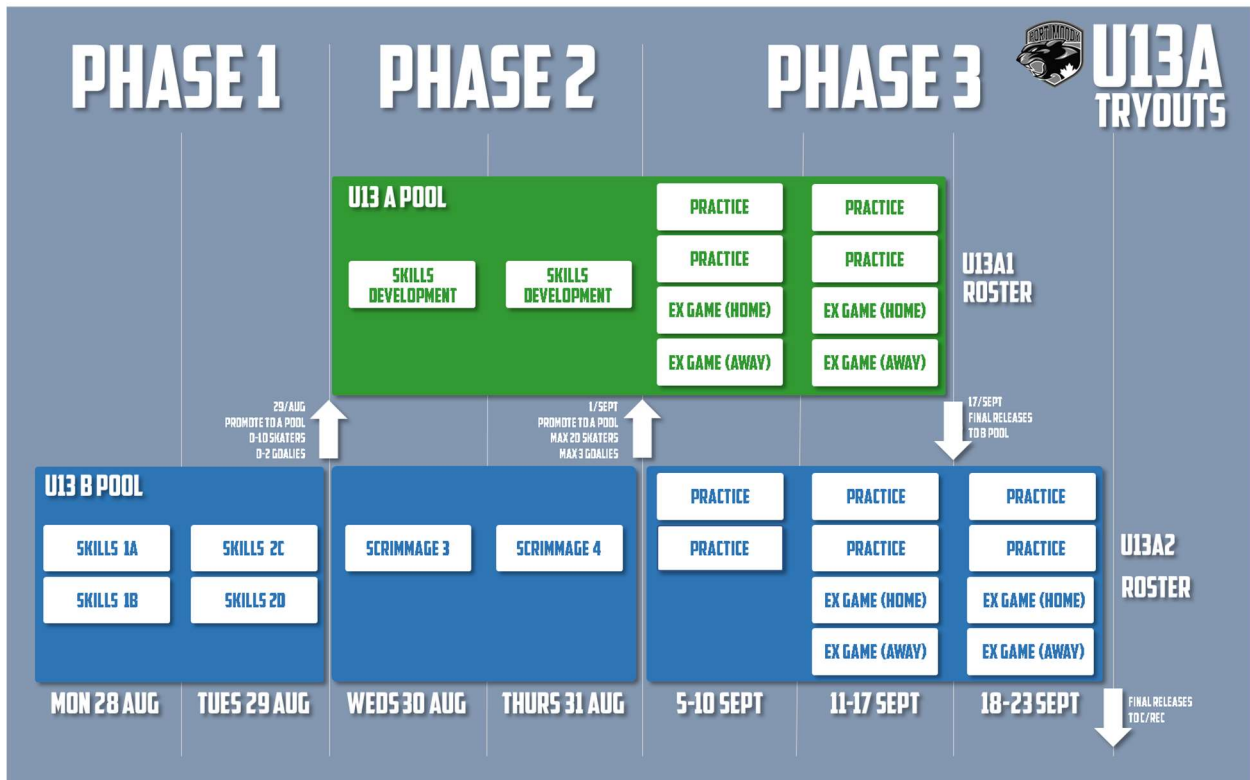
PHASE 1

PHASE 2

PHASE 3

PORT MOODY

U13A TRYOUTS

U13 A POOL

SKILLS DEVELOPMENT

SKILLS DEVELOPMENT

PRACTICE

PRACTICE

EX GAME (HOME)

EX GAME (AWAY)

PRACTICE

PRACTICE

EX GAME (HOME)

EX GAME (AWAY)

U13A1 ROSTER

29/AUG
PROMOTE TO A POOL
0-10 SKATERS
0-2 GOALIES

1/SEPT
PROMOTE TO A POOL
MAX 20 SKATERS
MAX 3 GOALIES

17/SEPT
FINAL RELEASES
TO B POOL

U13 B POOL

SKILLS 1A

SKILLS 2C

SKILLS 1B

SKILLS 2D

SCRIMMAGE 3

SCRIMMAGE 4

PRACTICE

PRACTICE

PRACTICE

PRACTICE

EX GAME (HOME)

EX GAME (AWAY)

PRACTICE

PRACTICE

EX GAME (HOME)

EX GAME (AWAY)

U13A2 ROSTER

MON 28 AUG

TUES 29 AUG

WEDS 30 AUG

THURS 31 AUG

5-10 SEPT

11-17 SEPT

18-23 SEPT

FINAL RELEASES
TO C/REC